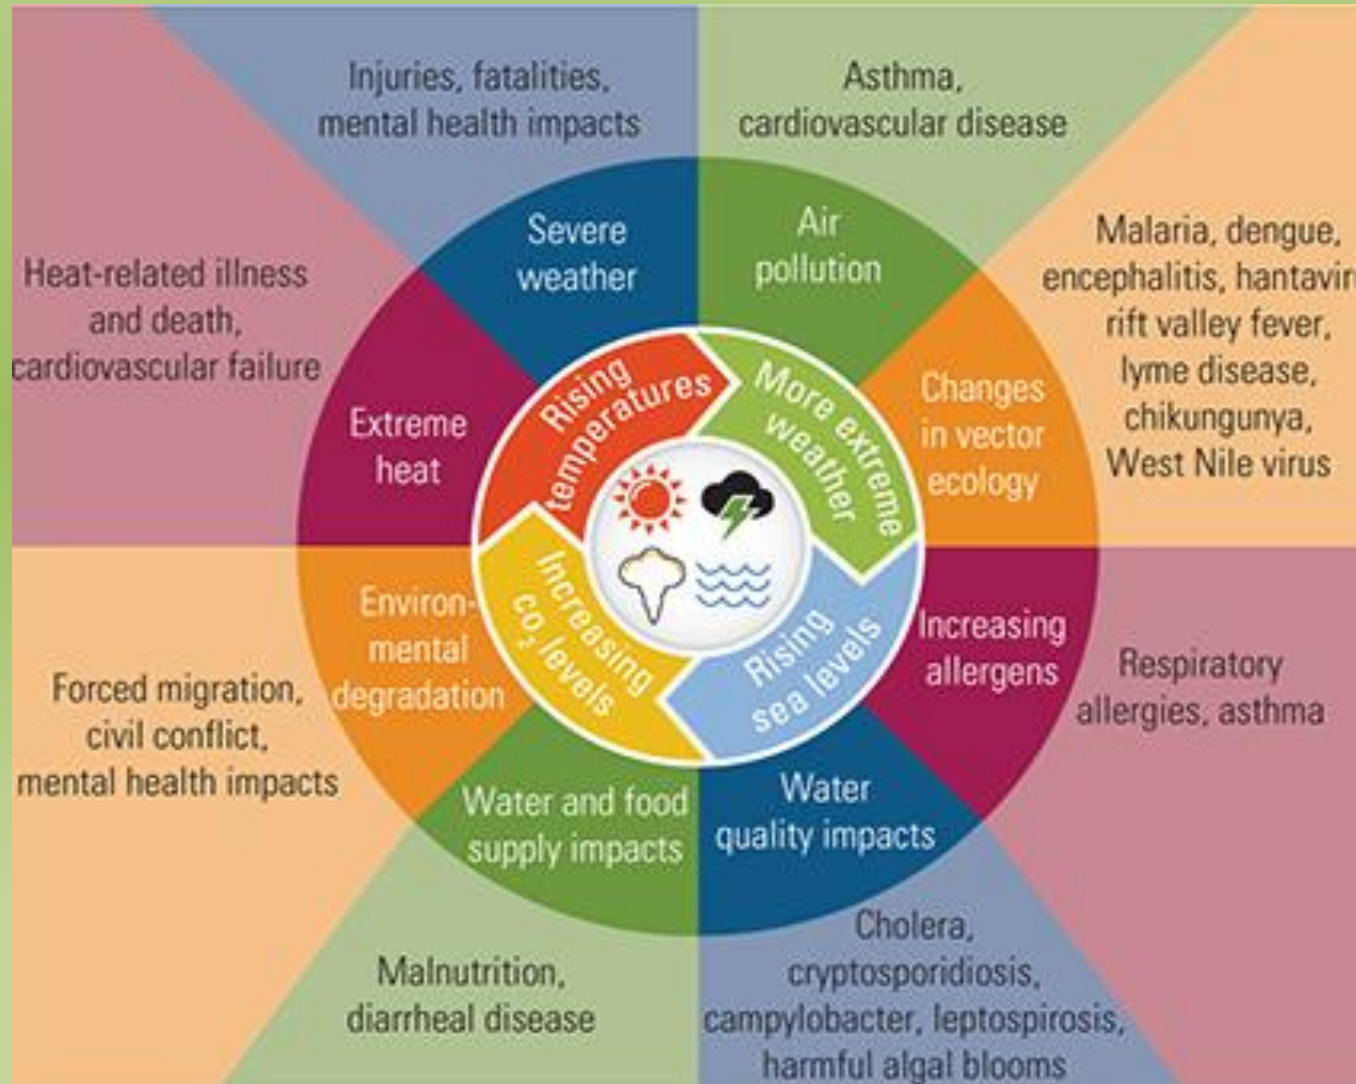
Injuries, fatalities, mental health impacts

Asthma, cardiovascular disease

Heat-related illness and death, cardiovascular failure

Severe weather

Air pollution

Malaria, dengue, encephalitis, hantavir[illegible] rift valley fever, lyme disease, chikungunya, West Nile virus

Extreme heat

Rising temperatures

More extreme weather

Changes in vector ecology

Environmental degradation

Increasing $CO_2$ levels

Rising sea levels

Increasing allergens

Forced migration, civil conflict, mental health impacts

Respiratory allergies, asthma

Water and food supply impacts

Water quality impacts

Malnutrition, diarrheal disease

Cholera, cryptosporidiosis, campylobacter, leptospirosis, harmful algal blooms